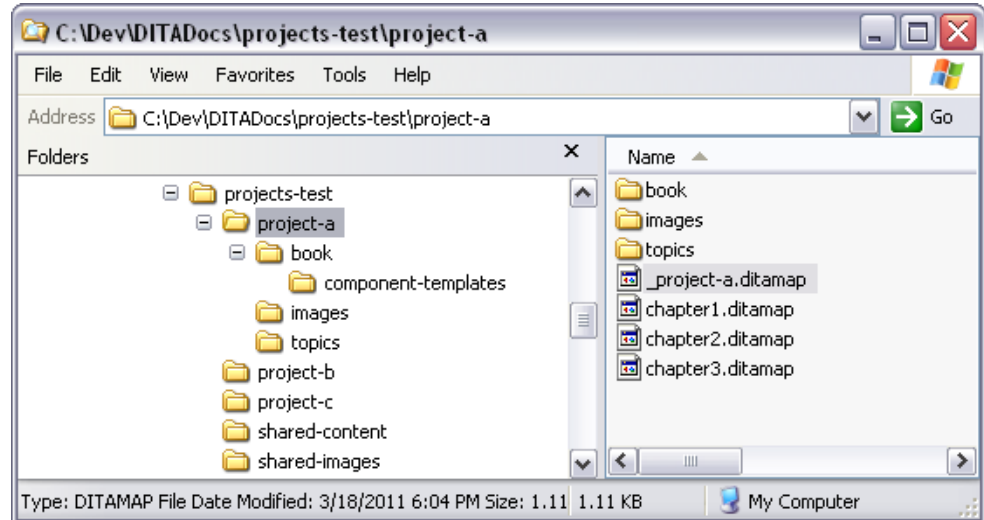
C:\Dev\DITADocs\projects-test\project-a

File Edit View Favorites Tools Help

Address C:\Dev\DITADocs\projects-test\project-a Go

Folders

projects-test
project-a
book
component-templates
images
topics
project-b
project-c
shared-content
shared-images

Name

book
images
topics
_project-a.ditamap
chapter1.ditamap
chapter2.ditamap
chapter3.ditamap

Type: DITAMAP File Date Modified: 3/18/2011 6:04 PM Size: 1.11 1.11 KB My Computer